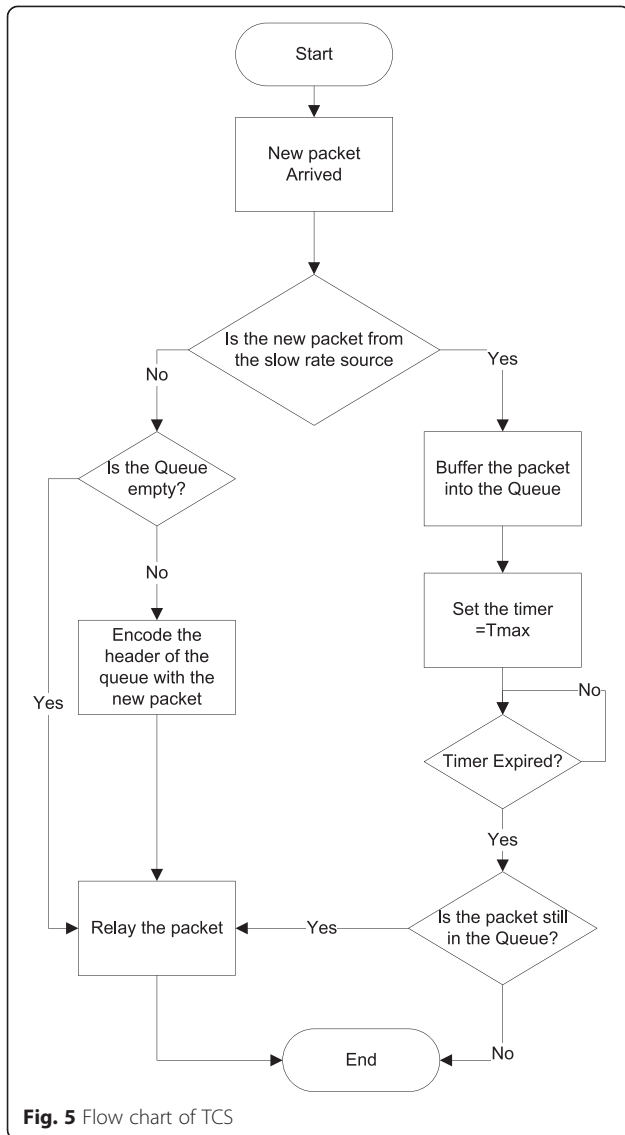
Start

New packet Arrived

Is the new packet from the slow rate source

No

Yes

Is the Queue empty?

Buffer the packet into the Queue

No

Set the timer =Tmax

Encode the header of the queue with the new packet

Yes

No

Timer Expired?

Yes

Relay the packet

Yes

Is the packet still in the Queue?

End

No

**Fig. 5** Flow chart of TCS